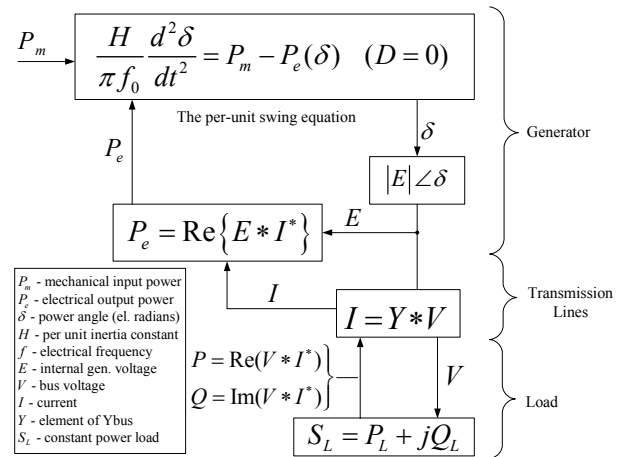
$P_m$

$\frac{H}{\pi f_0}\frac{d^2\delta}{dt^2} = P_m - P_e(\delta) \quad (D=0)$

The per-unit swing equation

$\delta$

Generator

$P_e$

$|E|\angle\delta$

$E$

$P_e = \text{Re}\{E * I^*\}$

$I$

$I = Y * V$

Transmission Lines

$P_m$ - mechanical input power
$P_e$ - electrical output power
$\delta$ - power angle (el. radians)
$H$ - per unit inertia constant
$f$ - electrical frequency
$E$ - internal gen. voltage
$V$ - bus voltage
$I$ - current
$Y$ - element of Ybus
$S_L$ - constant power load

$P = \text{Re}(V * I^*)$
$Q = \text{Im}(V * I^*)$

$V$

Load

$S_L = P_L + jQ_L$